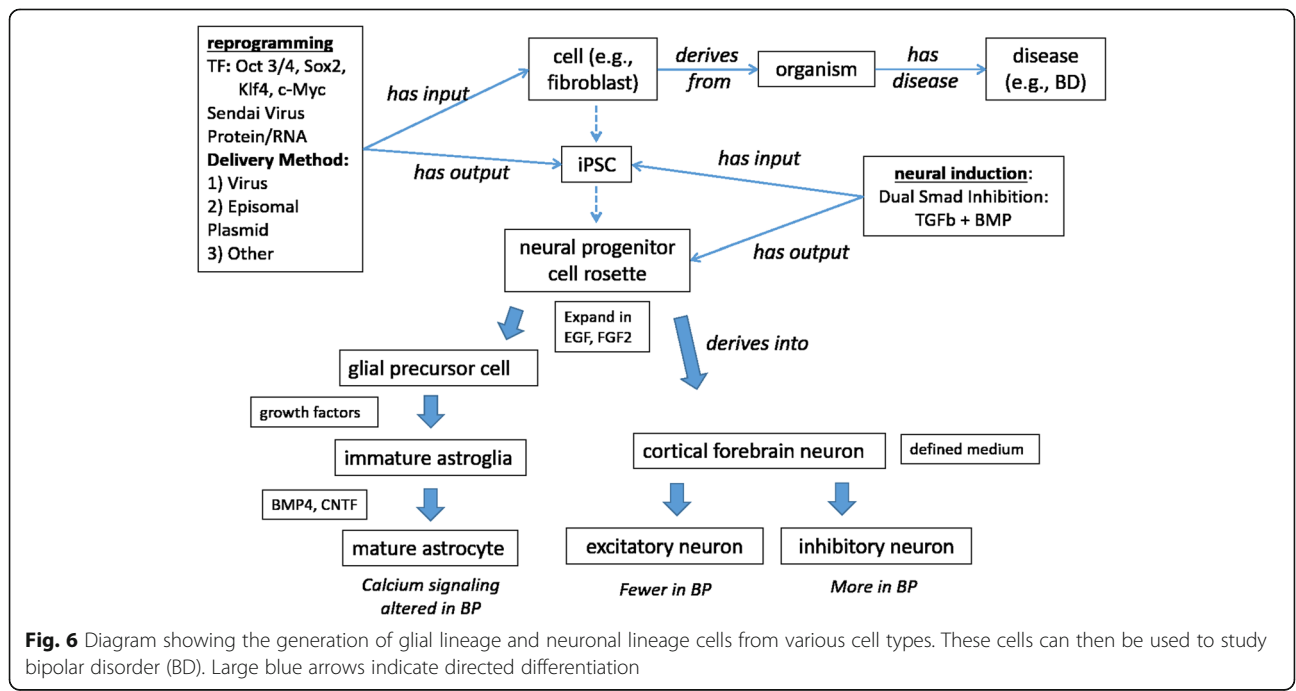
reprogramming
TF: Oct 3/4, Sox2, Klf4, c-Myc
Sendai Virus
Protein/RNA
Delivery Method:
1) Virus
2) Episomal Plasmid
3) Other

has input

has output

cell (e.g., fibroblast)

derives from

organism

has disease

disease (e.g., BD)

iPSC

has input

neural induction:
Dual Smad Inhibition:
TGFb + BMP

has output

neural progenitor cell rosette

Expand in EGF, FGF2

derives into

glial precursor cell

growth factors

immature astroglia

BMP4, CNTF

mature astrocyte

Calcium signaling altered in BP

cortical forebrain neuron

defined medium

excitatory neuron

inhibitory neuron

Fewer in BP

More in BP

Fig. 6 Diagram showing the generation of glial lineage and neuronal lineage cells from various cell types. These cells can then be used to study bipolar disorder (BD). Large blue arrows indicate directed differentiation